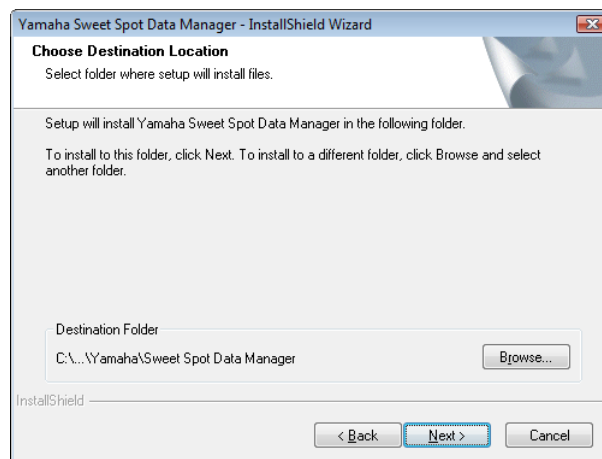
Yamaha Sweet Spot Data Manager - InstallShield Wizard

Choose Destination Location

Select folder where setup will install files.

Setup will install Yamaha Sweet Spot Data Manager in the following folder.

To install to this folder, click Next. To install to a different folder, click Browse and select another folder.

Destination Folder

C:\...\Yamaha\Sweet Spot Data Manager

Browse...

InstallShield

< Back

Next >

Cancel